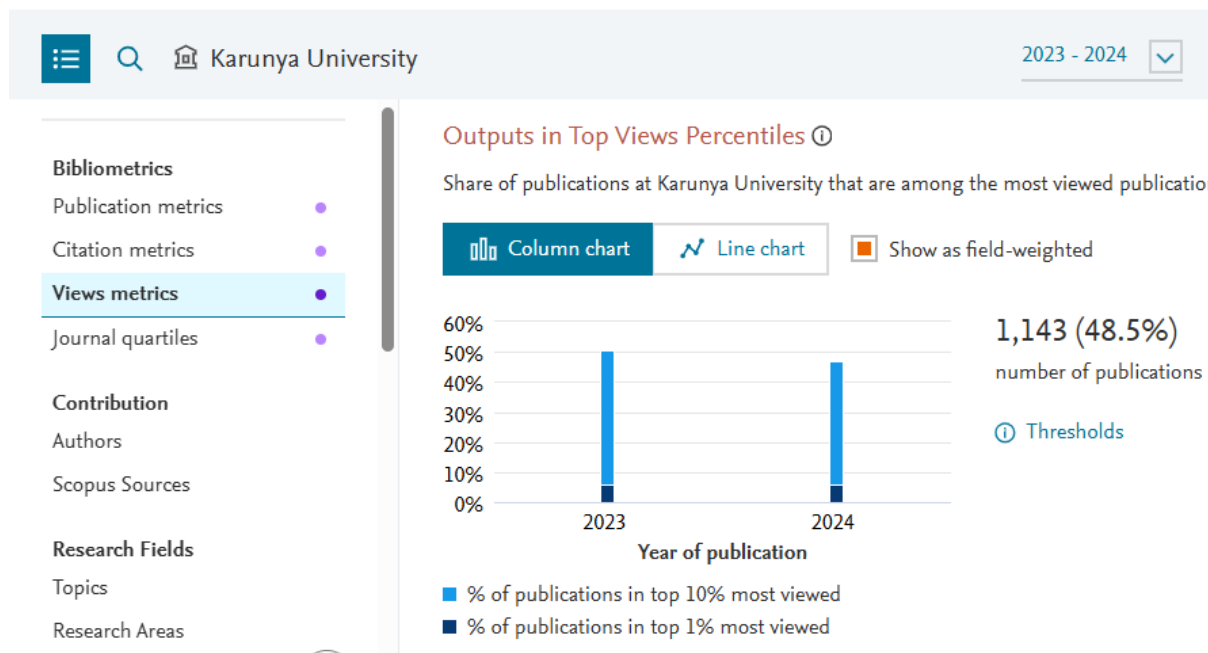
Karunya University

2023 - 2024

Bibliometrics
Publication metrics
Citation metrics
Views metrics
Journal quartiles

Contribution
Authors
Scopus Sources

Research Fields
Topics
Research Areas

Outputs in Top Views Percentiles

Share of publications at Karunya University that are among the most viewed publicatio

Column chart
Line chart
Show as field-weighted

60%
50%
40%
30%
20%
10%
0%
2023
2024
Year of publication

1,143 (48.5%)
number of publications

Thresholds

% of publications in top 10% most viewed
% of publications in top 1% most viewed